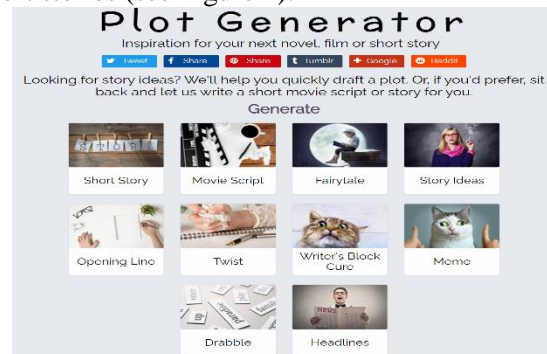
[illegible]
Plot Generator
Inspiration for your next novel, film or short story
Tweet Share Share tumblr Google Reddit
Looking for story ideas? We'll help you quickly draft a plot. Or, if you'd prefer, sit back and let us write a short movie script or story for you.
Generate
Short Story
Movie Script
Fairytale
Story Ideas
Opening Line
Twist
Writer's Block Cure
Meme
Drabble
Headlines